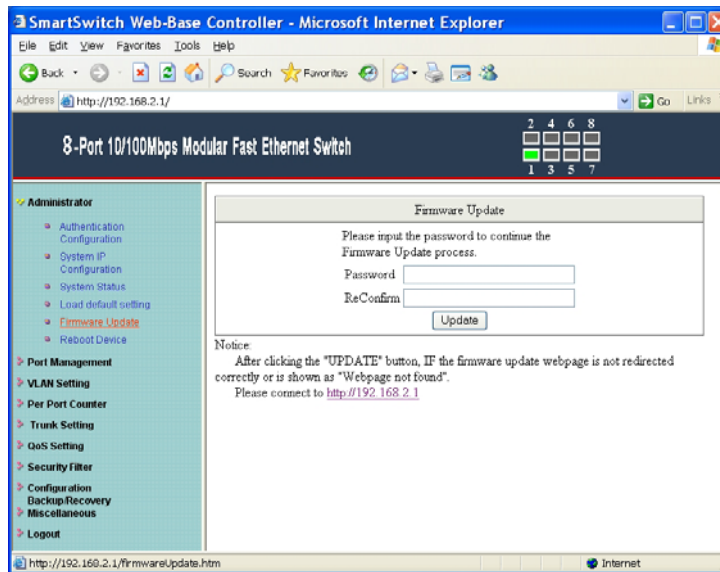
SmartSwitch Web-Base Controller - Microsoft Internet Explorer

File Edit View Favorites Tools Help

Back Search Favorites

Address http://192.168.2.1/ Go Links

8-Port 10/100Mbps Modular Fast Ethernet Switch

2 4 6 8
1 3 5 7

Administrator
Authentication Configuration
System IP Configuration
System Status
Load default setting
Firmware Update
Reboot Device
Port Management
VLAN Setting
Per Port Counter
Trunk Setting
QoS Setting
Security Filter
Configuration Backup/Recovery
Miscellaneous
Logout

Firmware Update

Please input the password to continue the Firmware Update process.

Password
ReConfirm
Update

Notice:
After clicking the "UPDATE" button, IF the firmware update webpage is not redirected correctly or is shown as "Webpage not found".
Please connect to http://192.168.2.1

http://192.168.2.1/firmwareUpdate.htm Internet